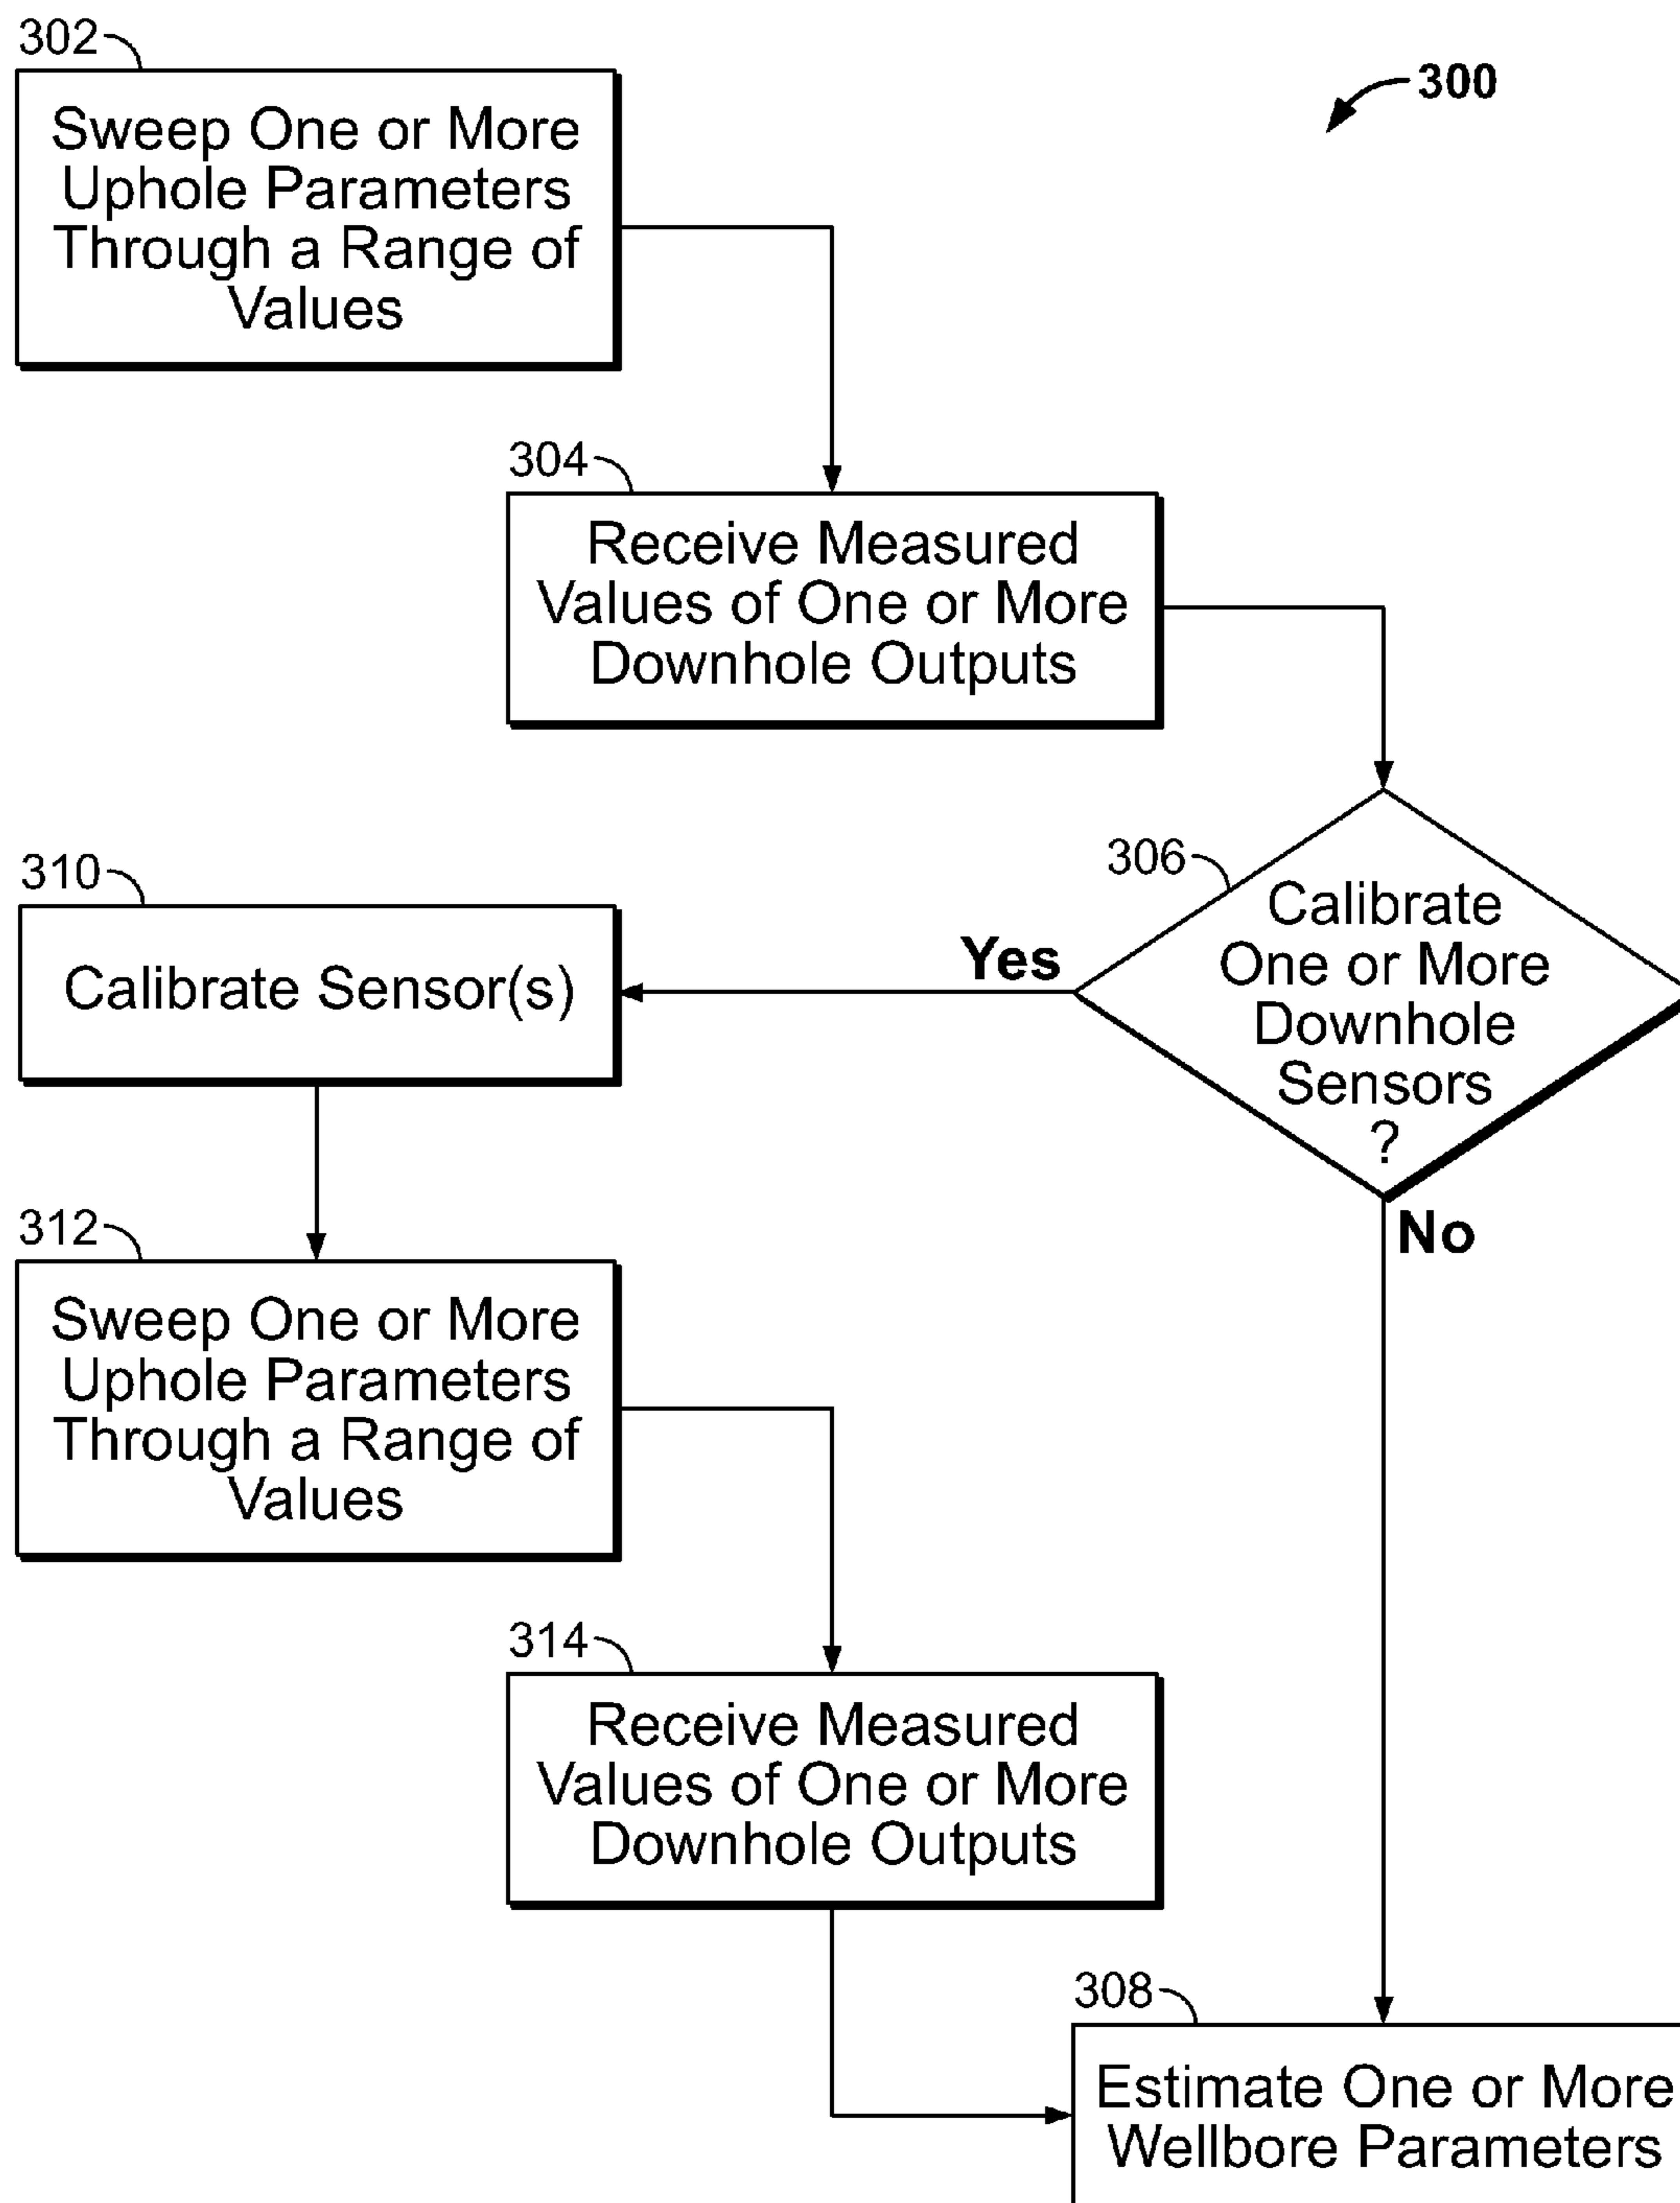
300

302
Sweep One or More Uphole Parameters Through a Range of Values

304
Receive Measured Values of One or More Downhole Outputs

306
Calibrate One or More Downhole Sensors ?

Yes

No

310
Calibrate Sensor(s)

312
Sweep One or More Uphole Parameters Through a Range of Values

314
Receive Measured Values of One or More Downhole Outputs

308
Estimate One or More Wellbore Parameters